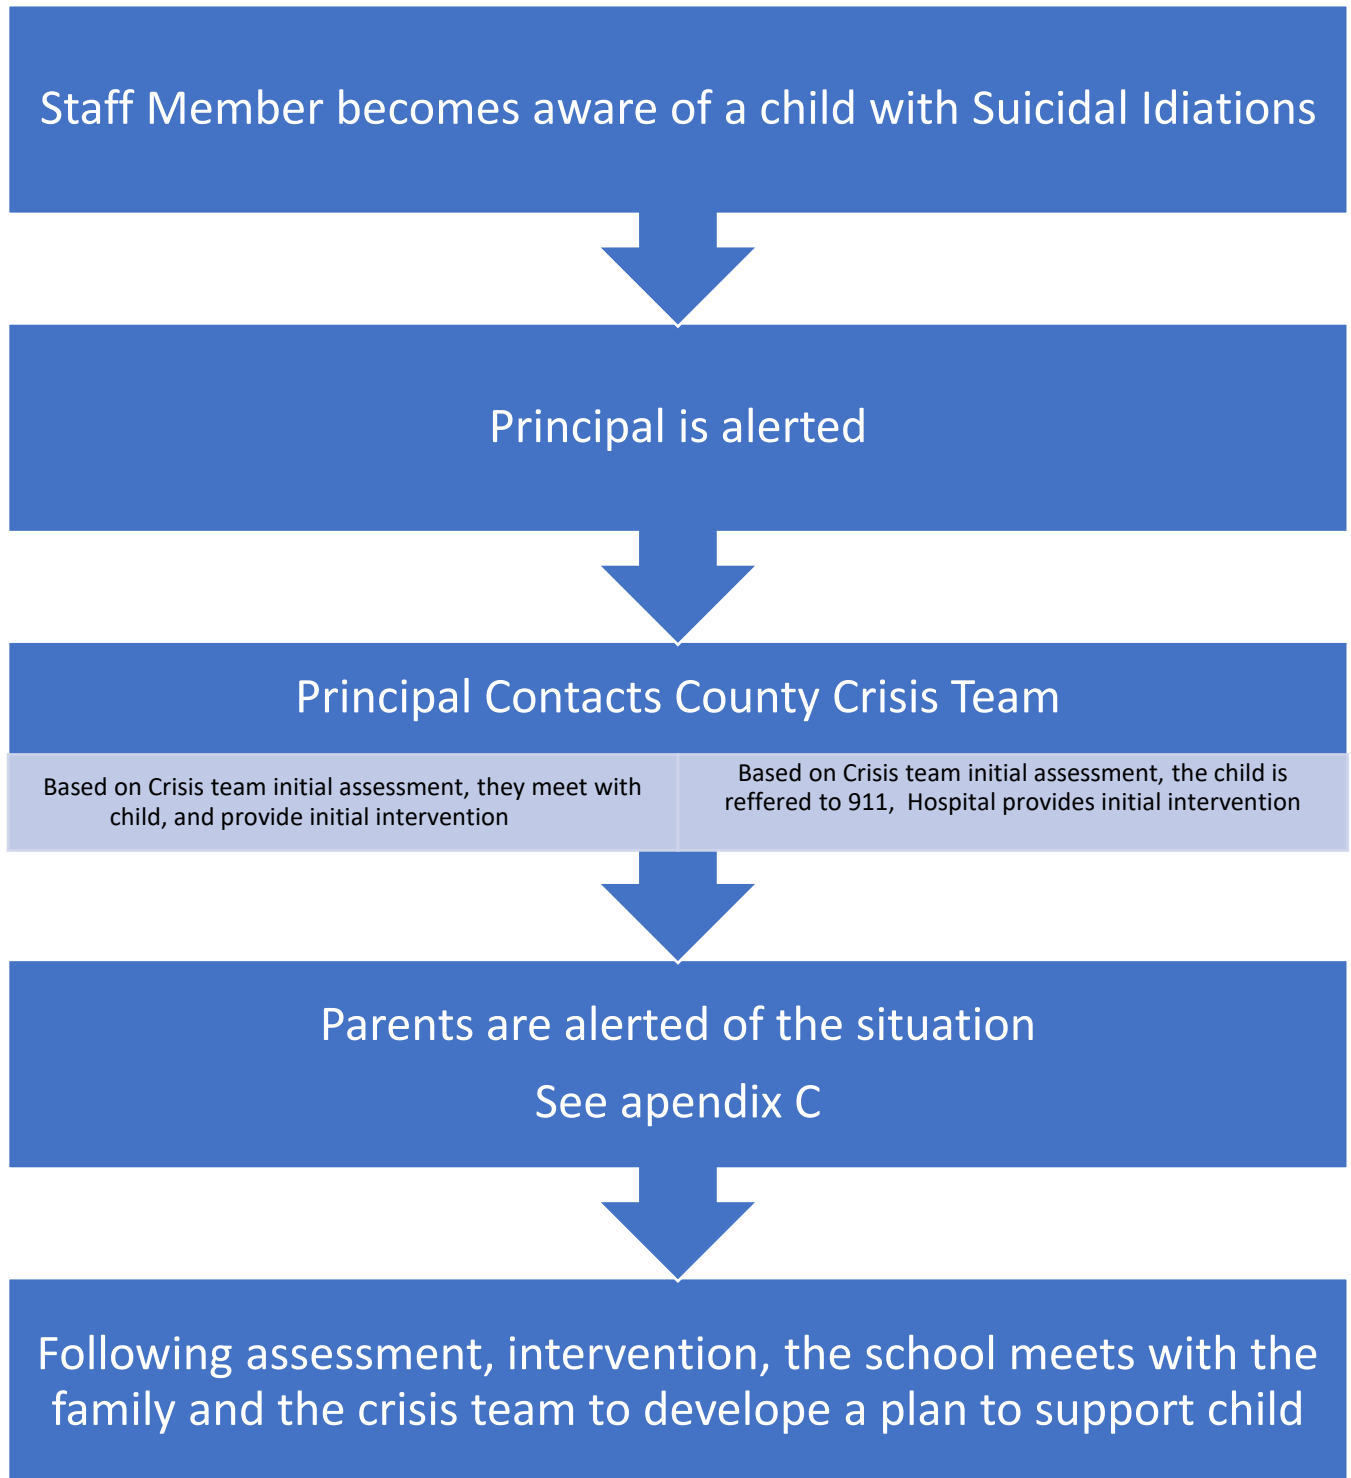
Staff Member becomes aware of a child with Suicidal Idiations

Principal is alerted

Principal Contacts County Crisis Team

Based on Crisis team initial assessment, they meet with child, and provide initial intervention

Based on Crisis team initial assessment, the child is reffered to 911, Hospital provides initial intervention

Parents are alerted of the situation

See apendix C

Following assessment, intervention, the school meets with the family and the crisis team to develope a plan to support child